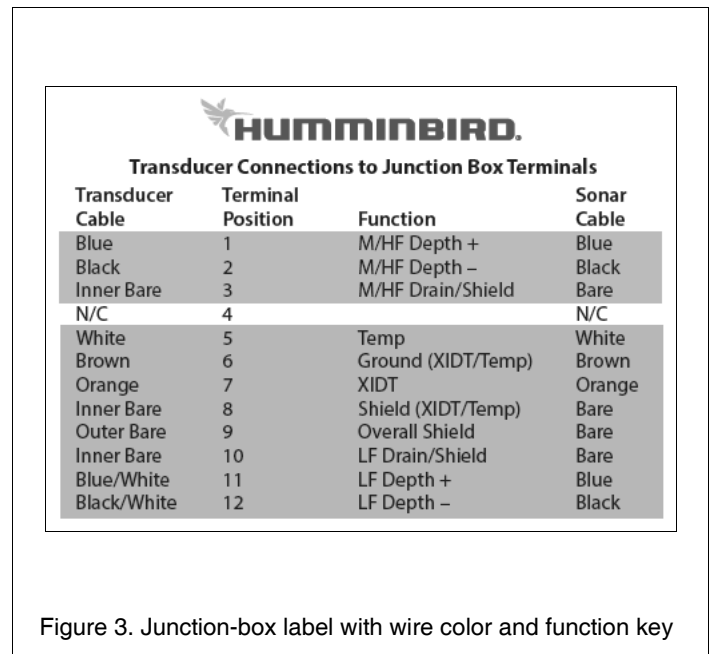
HUMMINBIRD.

Transducer Connections to Junction Box Terminals

| Transducer Cable | Terminal Position | Function | Sonar Cable |
|---|---|---|---|
| Blue | 1 | M/HF Depth + | Blue |
| Black | 2 | M/HF Depth – | Black |
| Inner Bare | 3 | M/HF Drain/Shield | Bare |
| N/C | 4 | | N/C |
| White | 5 | Temp | White |
| Brown | 6 | Ground (XIDT/Temp) | Brown |
| Orange | 7 | XIDT | Orange |
| Inner Bare | 8 | Shield (XIDT/Temp) | Bare |
| Outer Bare | 9 | Overall Shield | Bare |
| Inner Bare | 10 | LF Drain/Shield | Bare |
| Blue/White | 11 | LF Depth + | Blue |
| Black/White | 12 | LF Depth – | Black |

Figure 3. Junction-box label with wire color and function key